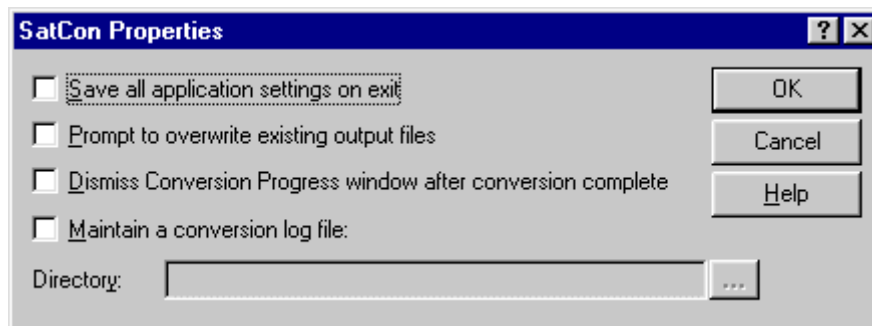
SatCon Properties

?

Save all application settings on exit

Prompt to overwrite existing output files

Dismiss Conversion Progress window after conversion complete

Maintain a conversion log file:

Directory:

...

OK

Cancel

Help